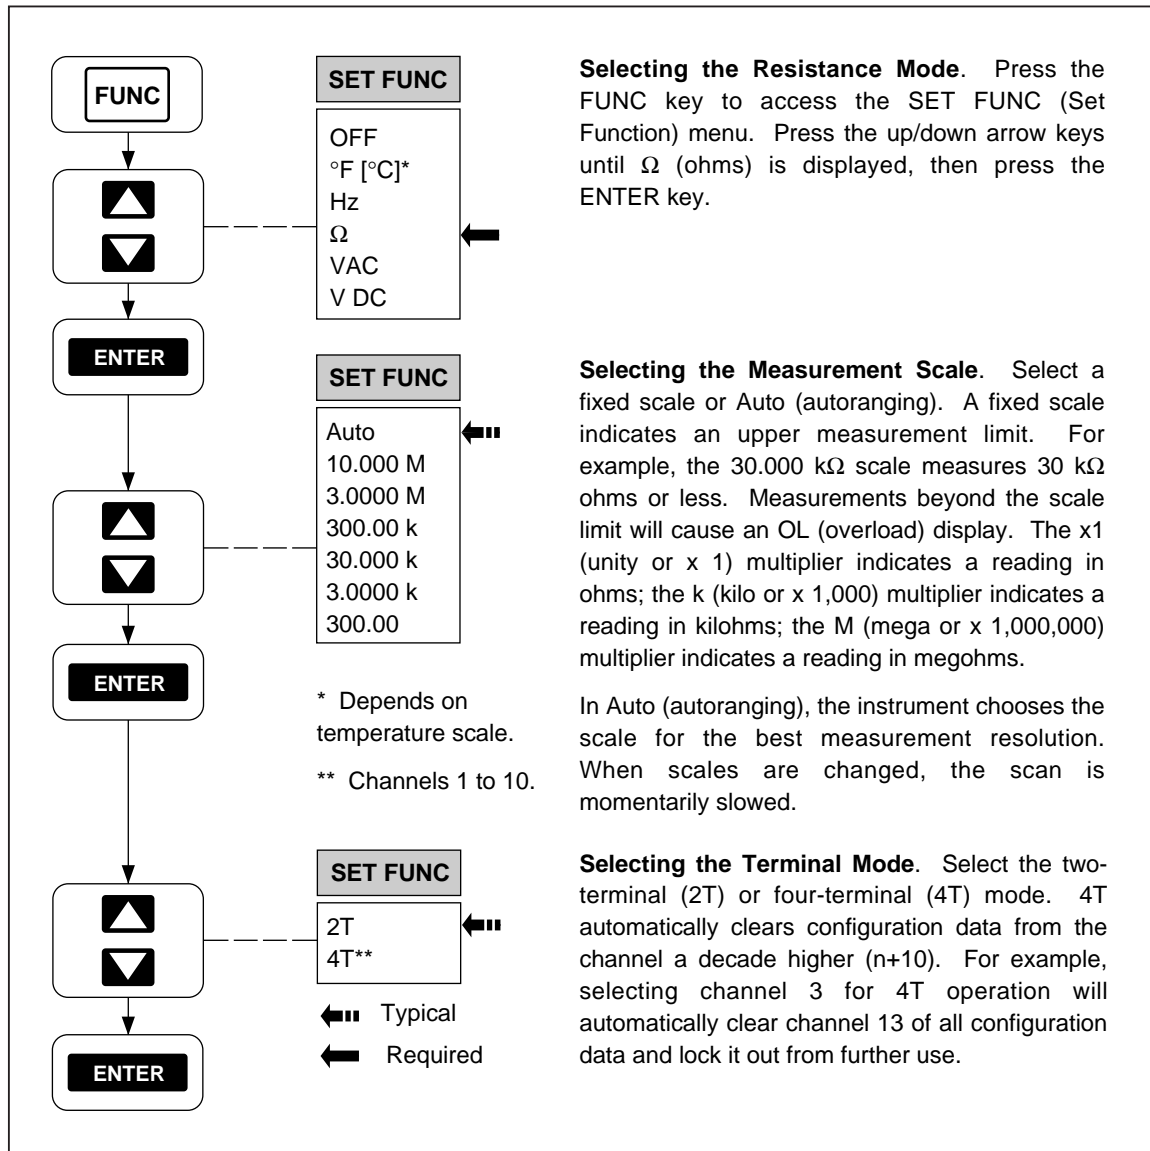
FUNC

SET FUNC

OFF
°F [°C]*
Hz
Ω
VAC
V DC

Selecting the Resistance Mode. Press the FUNC key to access the SET FUNC (Set Function) menu. Press the up/down arrow keys until Ω (ohms) is displayed, then press the ENTER key.

ENTER

SET FUNC

Auto
10.000 M
3.0000 M
300.00 k
30.000 k
3.0000 k
300.00

Selecting the Measurement Scale. Select a fixed scale or Auto (autoranging). A fixed scale indicates an upper measurement limit. For example, the 30.000 kΩ scale measures 30 kΩ ohms or less. Measurements beyond the scale limit will cause an OL (overload) display. The x1 (unity or x 1) multiplier indicates a reading in ohms; the k (kilo or x 1,000) multiplier indicates a reading in kilohms; the M (mega or x 1,000,000) multiplier indicates a reading in megohms.

ENTER

* Depends on temperature scale.

** Channels 1 to 10.

In Auto (autoranging), the instrument chooses the scale for the best measurement resolution. When scales are changed, the scan is momentarily slowed.

SET FUNC

2T
4T**

Selecting the Terminal Mode. Select the two-terminal (2T) or four-terminal (4T) mode. 4T automatically clears configuration data from the channel a decade higher (n+10). For example, selecting channel 3 for 4T operation will automatically clear channel 13 of all configuration data and lock it out from further use.

Typical

Required

ENTER